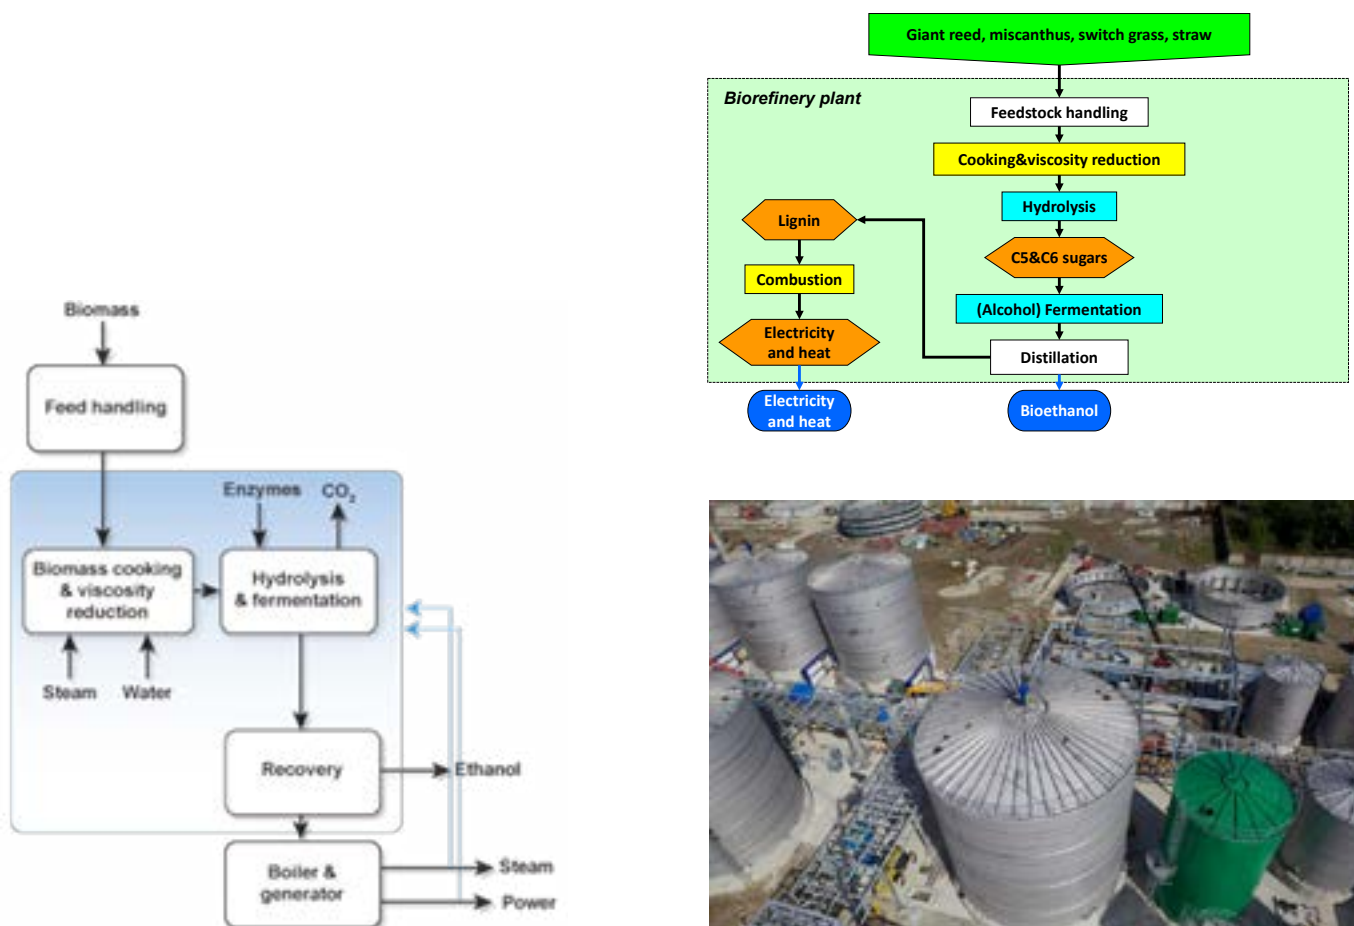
Giant reed, miscanthus, switch grass, straw

Biorefinery plant

Feedstock handling

Cooking&viscosity reduction

Hydrolysis

C5&C6 sugars

(Alcohol) Fermentation

Distillation

Lignin

Combustion

Electricity and heat

Electricity and heat

Bioethanol

Biomass

Feed handling

Enzymes

$CO_2$

Biomass cooking & viscosity reduction

Hydrolysis & fermentation

Steam

Water

Recovery

Ethanol

Boiler & generator

Steam

Power